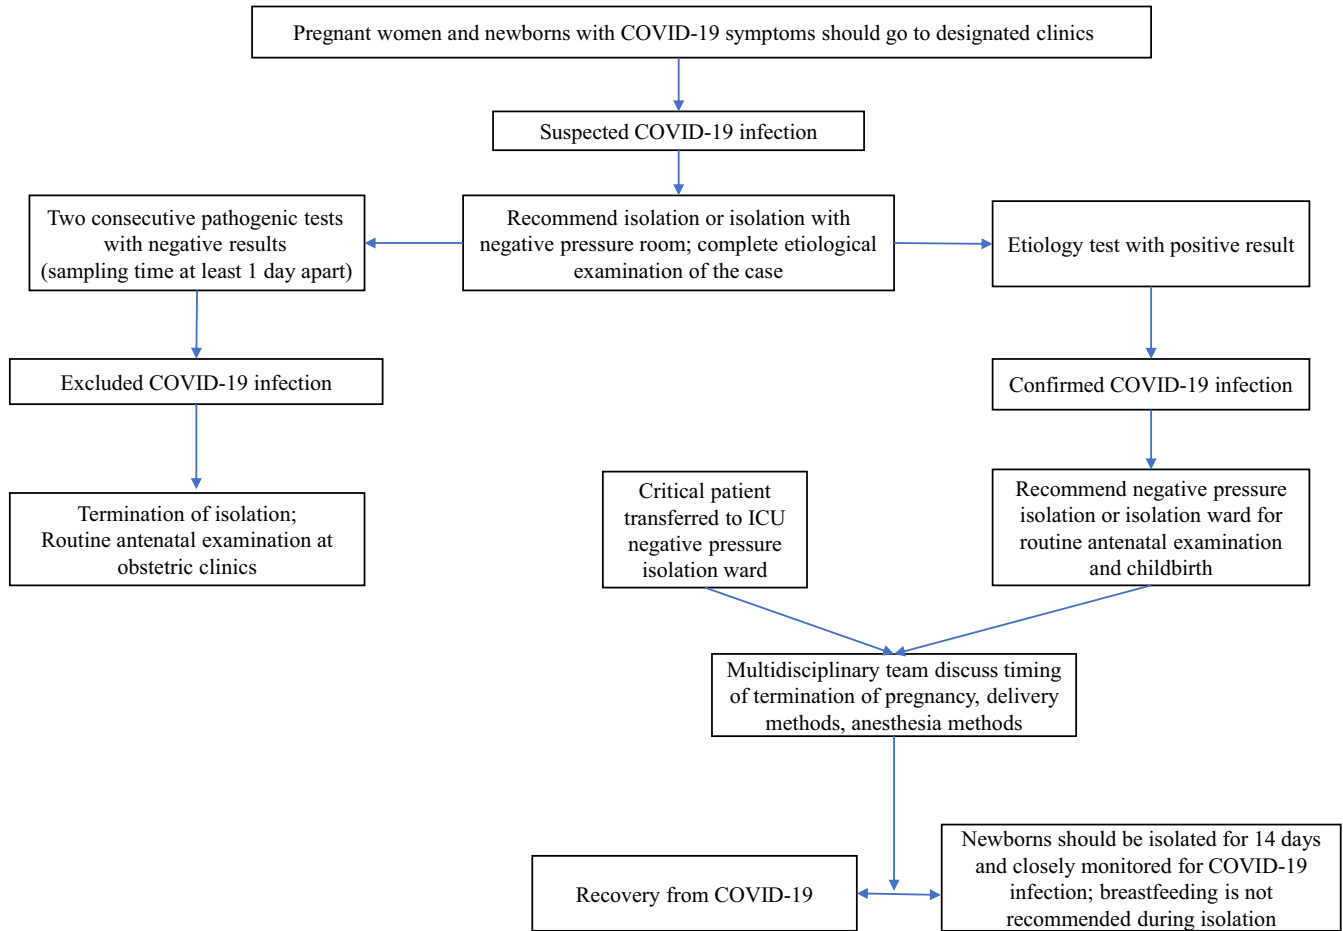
Pregnant women and newborns with COVID-19 symptoms should go to designated clinics

Suspected COVID-19 infection

Two consecutive pathogenic tests with negative results (sampling time at least 1 day apart)

Recommend isolation or isolation with negative pressure room; complete etiological examination of the case

Etiology test with positive result

Excluded COVID-19 infection

Confirmed COVID-19 infection

Termination of isolation; Routine antenatal examination at obstetric clinics

Critical patient transferred to ICU negative pressure isolation ward

Recommend negative pressure isolation or isolation ward for routine antenatal examination and childbirth

Multidisciplinary team discuss timing of termination of pregnancy, delivery methods, anesthesia methods

Recovery from COVID-19

Newborns should be isolated for 14 days and closely monitored for COVID-19 infection; breastfeeding is not recommended during isolation